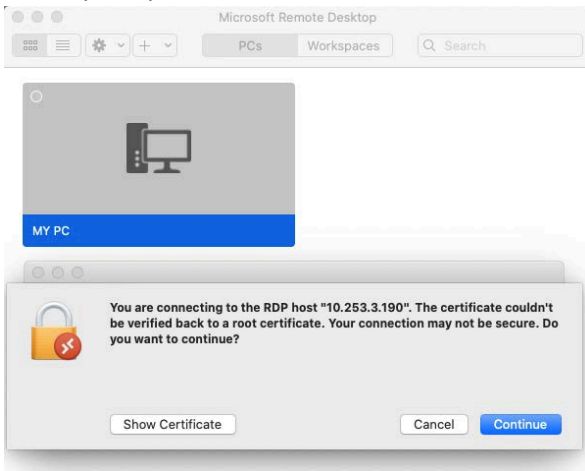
Microsoft Remote Desktop

PCs

Workspaces

Search

MY PC

You are connecting to the RDP host "10.253.3.190". The certificate couldn't be verified back to a root certificate. Your connection may not be secure. Do you want to continue?

Show Certificate

Cancel

Continue